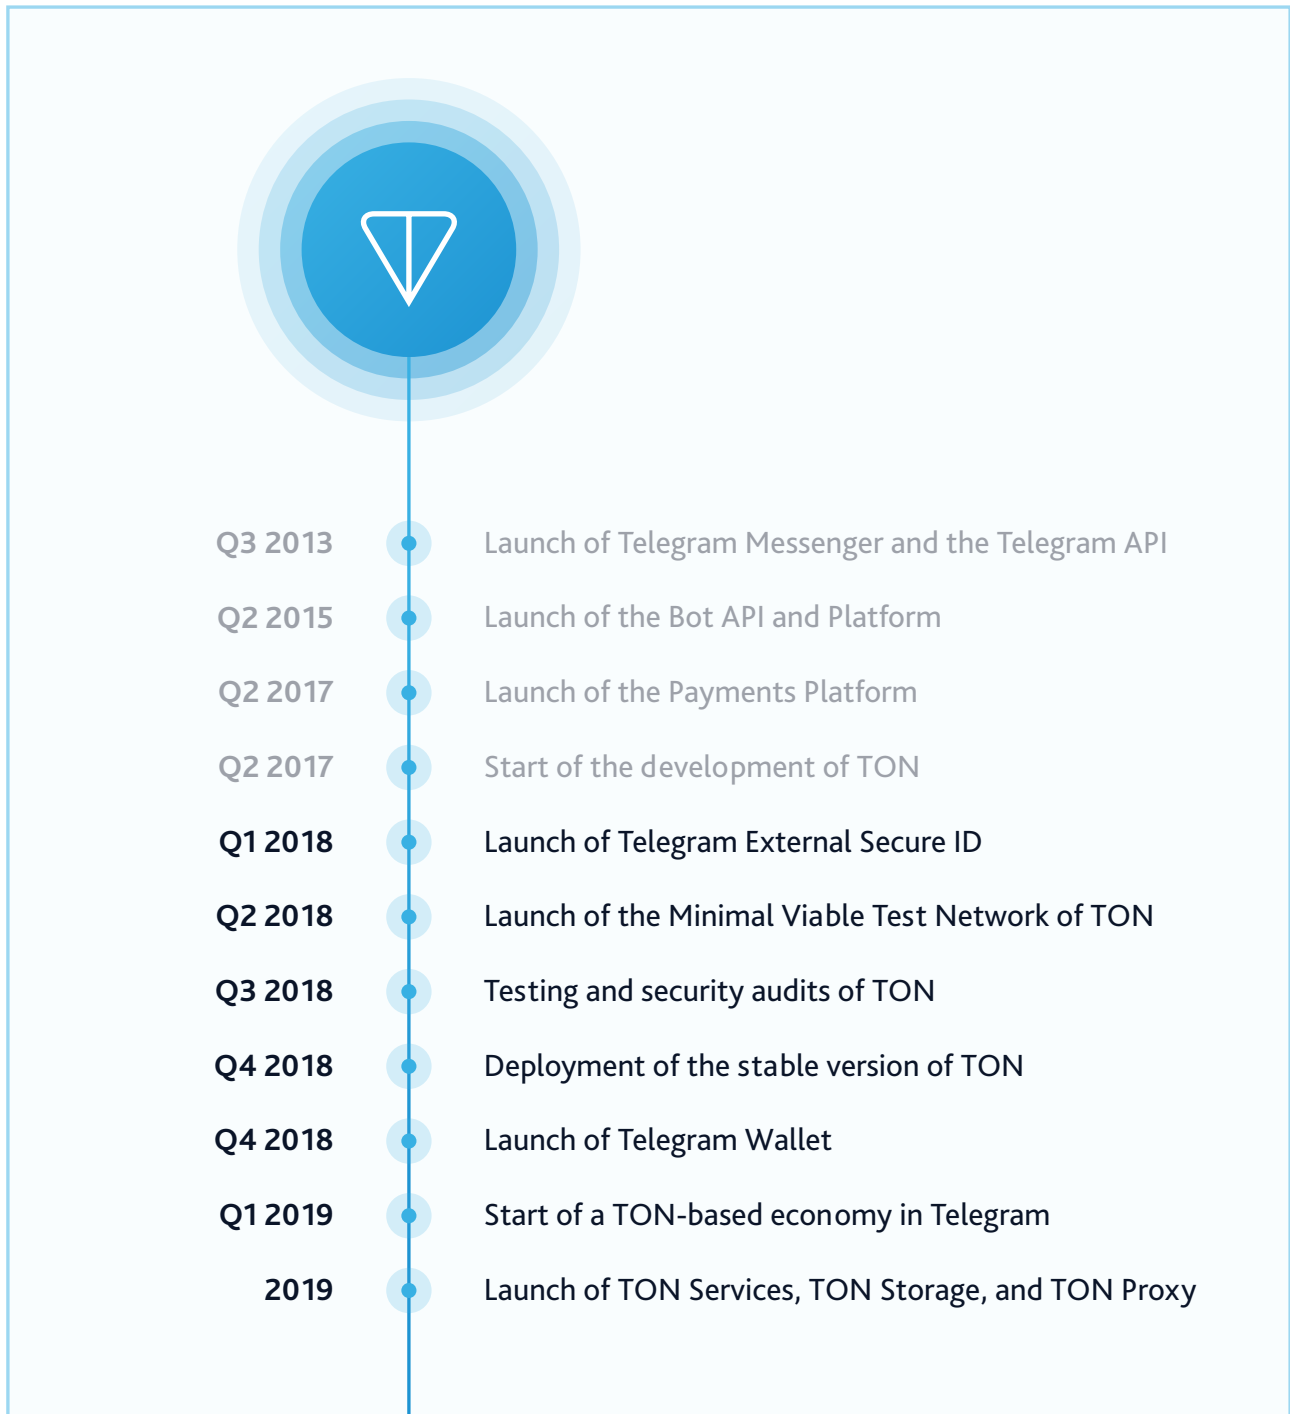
Q3 2013 Launch of Telegram Messenger and the Telegram API

Q2 2015 Launch of the Bot API and Platform

Q2 2017 Launch of the Payments Platform

Q2 2017 Start of the development of TON

Q1 2018 Launch of Telegram External Secure ID

Q2 2018 Launch of the Minimal Viable Test Network of TON

Q3 2018 Testing and security audits of TON

Q4 2018 Deployment of the stable version of TON

Q4 2018 Launch of Telegram Wallet

Q1 2019 Start of a TON-based economy in Telegram

2019 Launch of TON Services, TON Storage, and TON Proxy